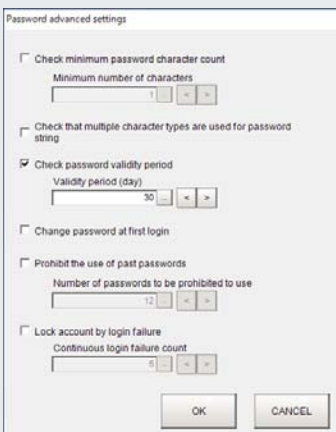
Password advanced settings

Check minimum password character count

Minimum number of characters

1 ... < >

Check that multiple character types are used for password string

Check password validity period

Validity period (day)

30 ... < >

Change password at first login

Prohibit the use of past passwords

Number of passwords to be prohibited to use

12 ... < >

Lock account by login failure

Continuous login failure count

5 ... < >

OK

CANCEL